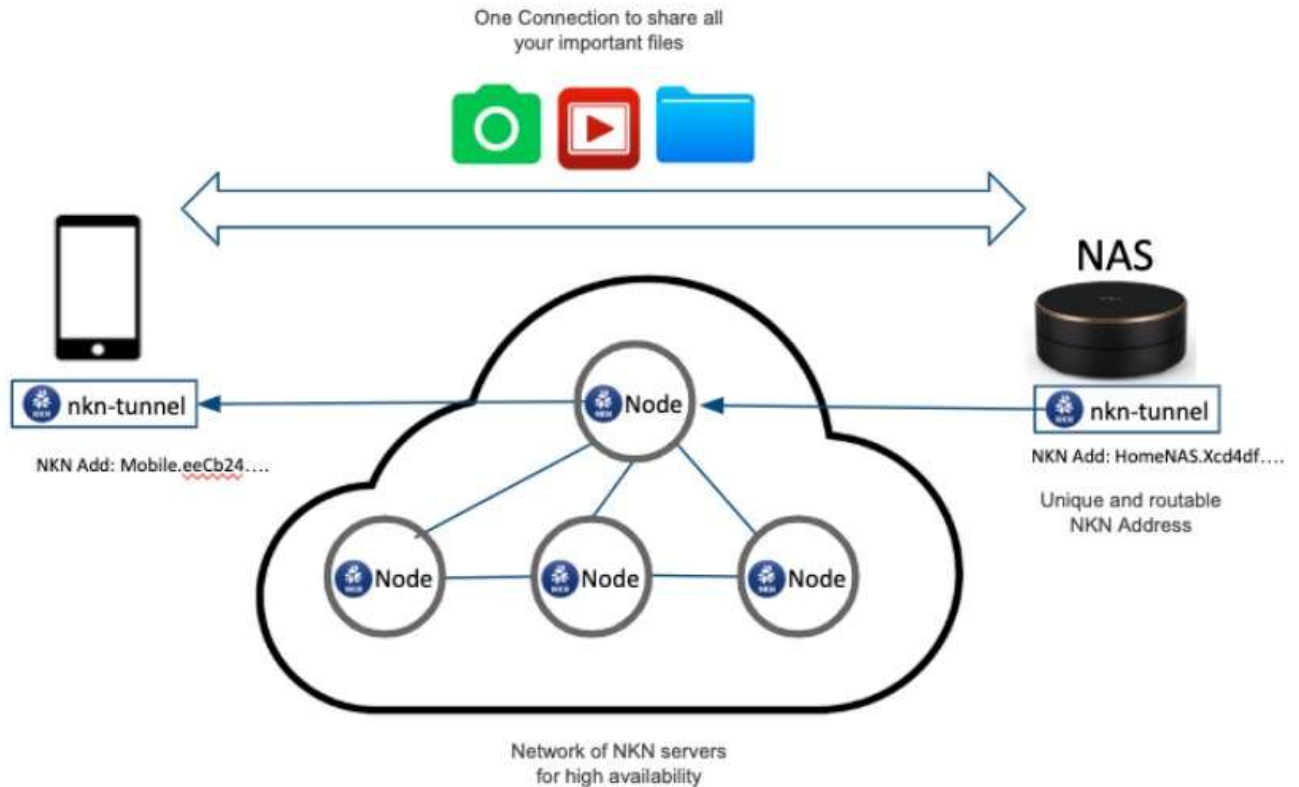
One Connection to share all your important files

NAS

nkn-tunnel

NKN Add: Mobile.eeCb24….

Node

nkn-tunnel

NKN Add: HomeNAS.Xcd4df….

Unique and routable NKN Address

Node

Node

Node

Network of NKN servers for high availability